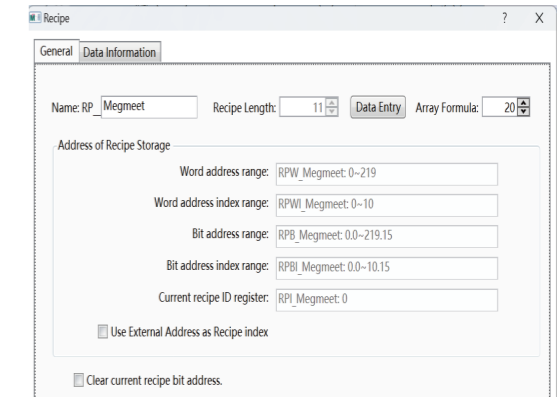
Recipe ? X

General Data Information

Name: RP_ Megmeet Recipe Length: 11 Data Entry Array Formula: 20

Address of Recipe Storage

Word address range: RPW_Megmeet: 0~219

Word address index range: RPWI_Megmeet: 0~10

Bit address range: RPB_Megmeet: 0.0~219.15

Bit address index range: RPBI_Megmeet: 0.0~10.15

Current recipe ID register: RPI_Megmeet: 0

Use External Address as Recipe index

Clear current recipe bit address.